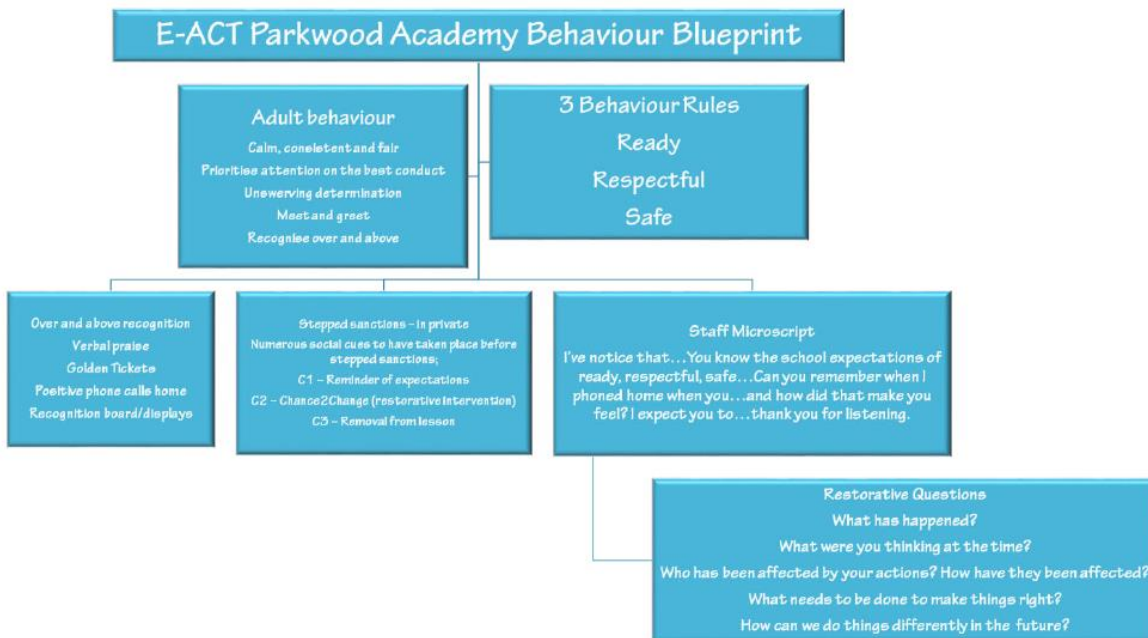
E-ACT Parkwood Academy Behaviour Blueprint

Adult behaviour
Calm, consistent and fair
Prioritise attention on the best conduct
Unswerving determination
Meet and greet
Recognise over and above

3 Behaviour Rules
Ready
Respectful
Safe

Over and above recognition
Verbal praise
Golden Tickets
Positive phone calls home
Recognition board/displays

Stepped sanctions – in private
Numerous social cues to have taken place before stepped sanctions;
C1 – Reminder of expectations
C2 – Chance2Change (restorative intervention)
C3 – Removal from lesson

Staff Microscript
I've notice that…You know the school expectations of ready, respectful, safe…Can you remember when I phoned home when you…and how did that make you feel? I expect you to…thank you for listening.

Restorative Questions
What has happened?
What were you thinking at the time?
Who has been affected by your actions? How have they been affected?
What needs to be done to make things right?
How can we do things differently in the future?